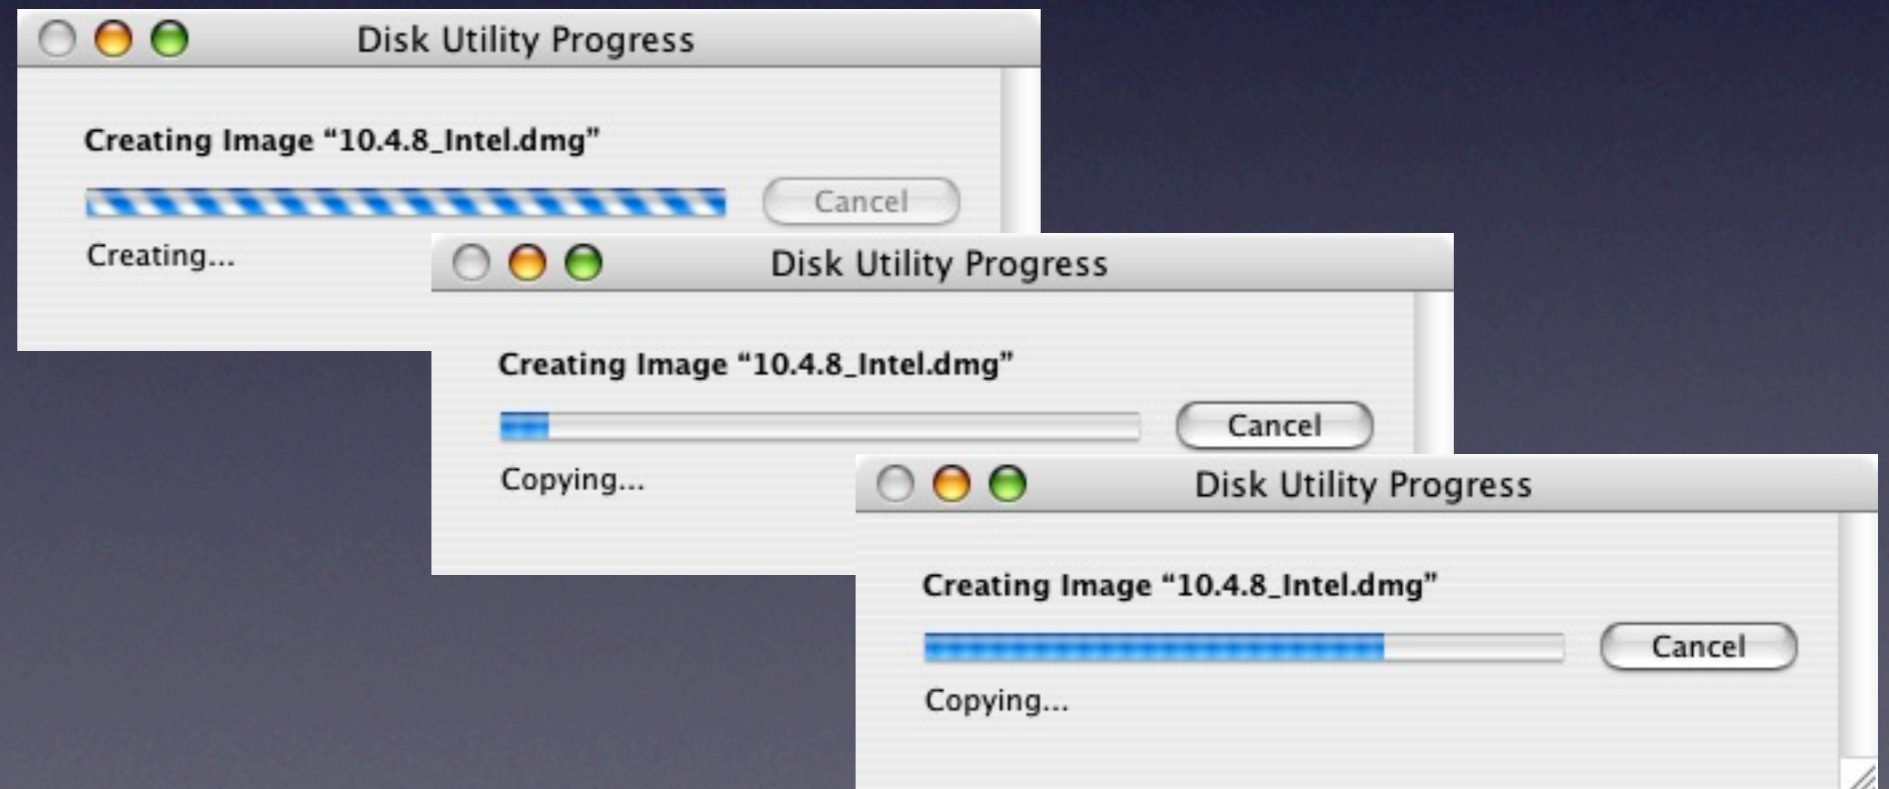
Disk Utility Progress

Creating Image "10.4.8_Intel.dmg"

Cancel

Creating...

Disk Utility Progress

Creating Image "10.4.8_Intel.dmg"

Cancel

Copying...

Disk Utility Progress

Creating Image "10.4.8_Intel.dmg"

Cancel

Copying...